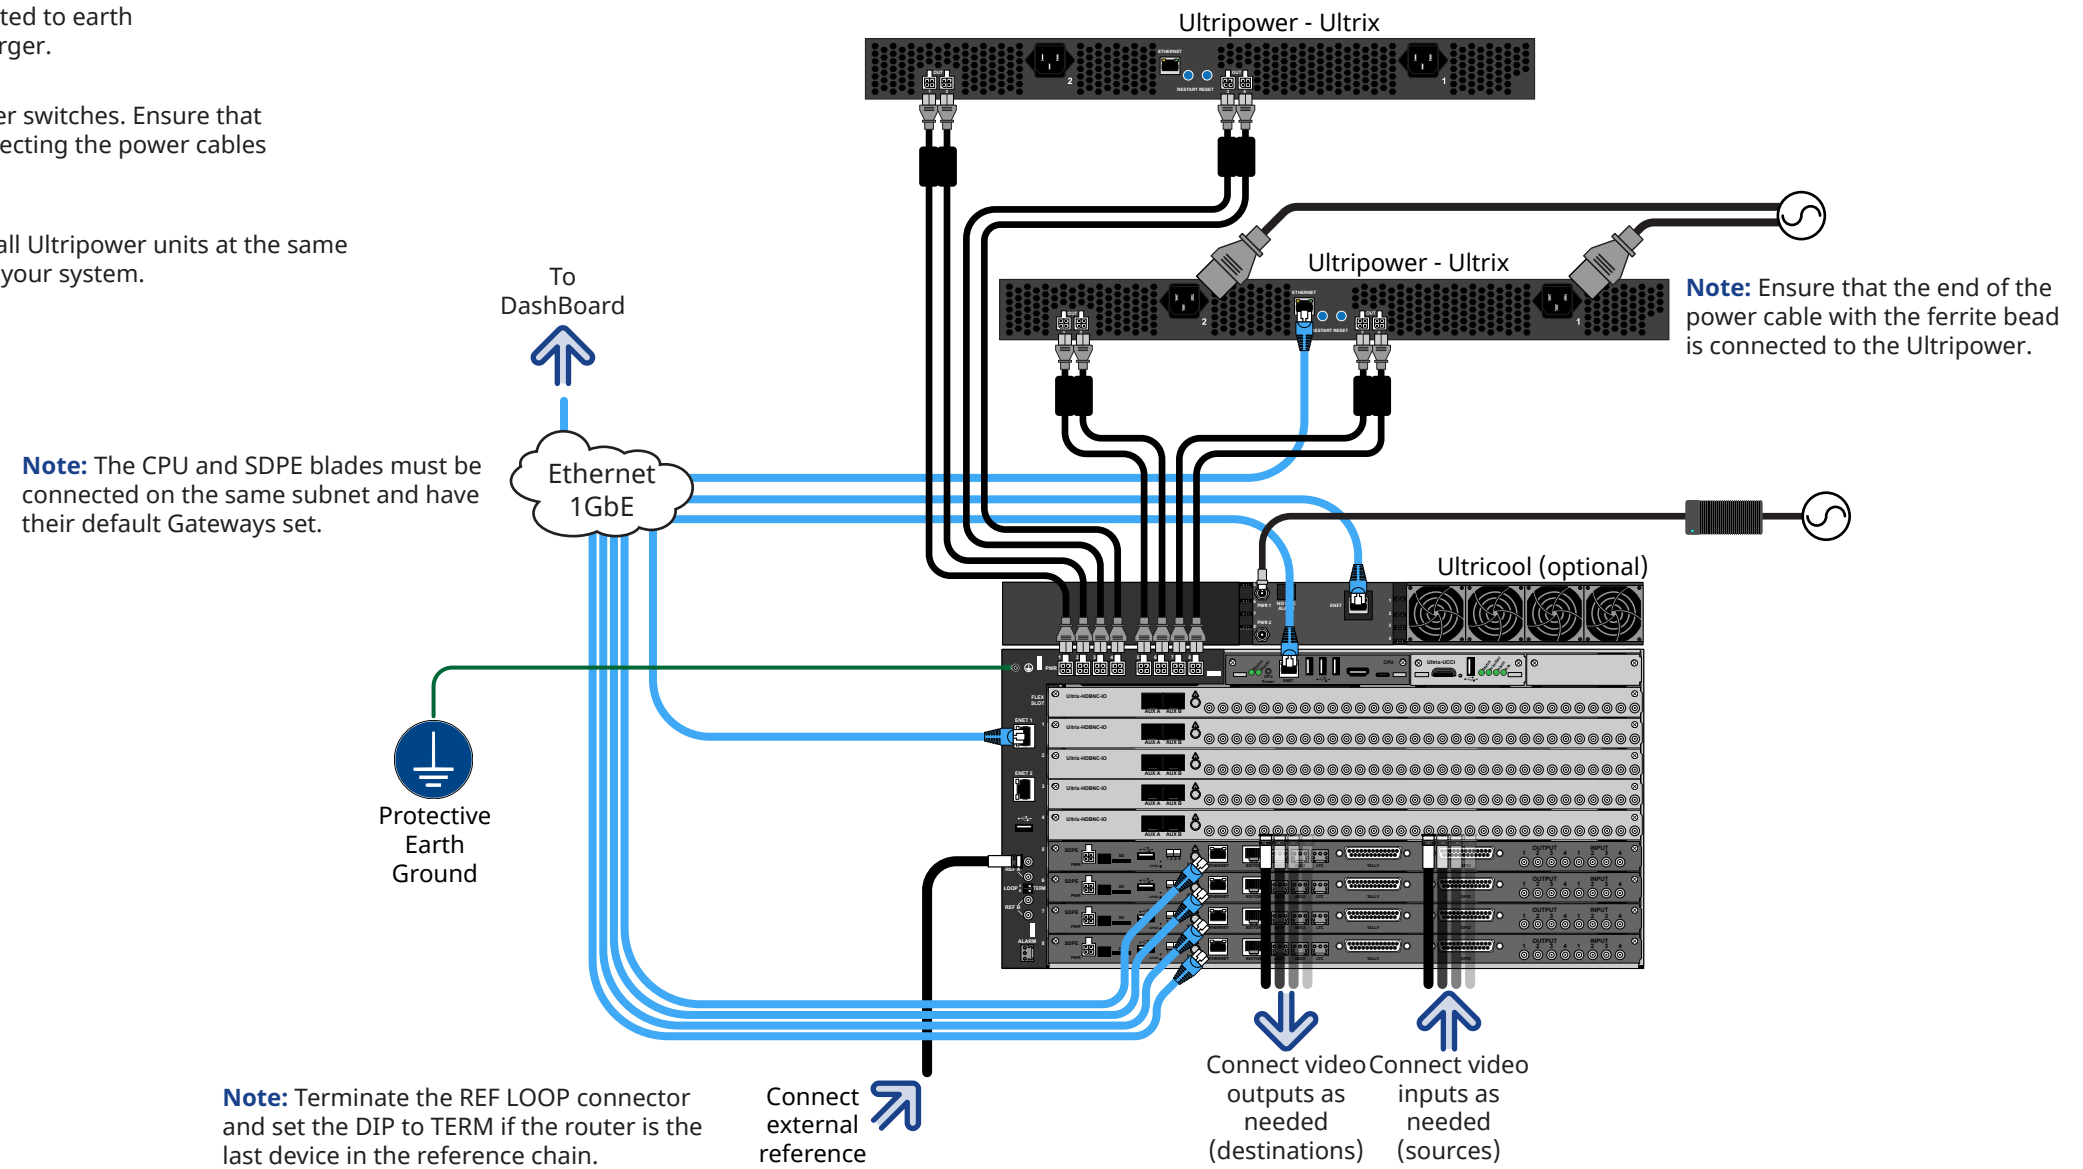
ted to earth
rger.

er switches. Ensure that
ecting the power cables

all Ultripower units at the same
your system.

Ultripower - Ultrix

Ultripower - Ultrix

Note: Ensure that the end of the power cable with the ferrite bead is connected to the Ultripower.

To
DashBoard

Ethernet
1GbE

Note: The CPU and SDPE blades must be connected on the same subnet and have their default Gateways set.

Ultricool (optional)

Protective
Earth
Ground

Note: Terminate the REF LOOP connector and set the DIP to TERM if the router is the last device in the reference chain.

Connect
external
reference

Connect video
outputs as
needed
(destinations)

Connect video
inputs as
needed
(sources)